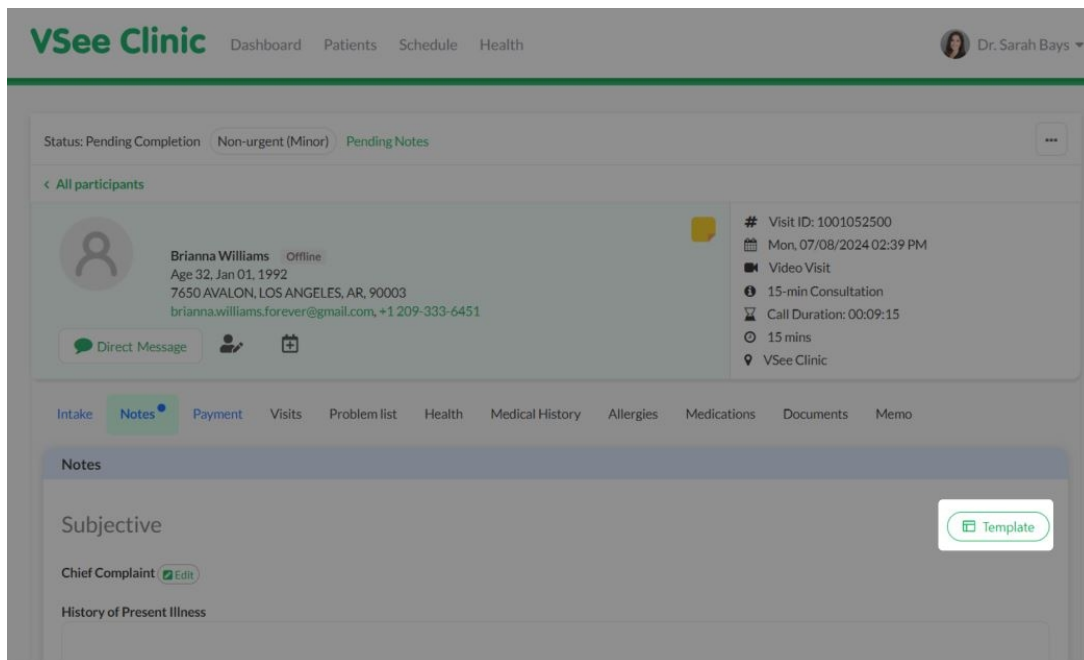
VSee Clinic Dashboard Patients Schedule Health

Dr. Sarah Bays

Status: Pending Completion Non-urgent (Minor) Pending Notes

...

< All participants

Brianna Williams Offline
Age 32, Jan 01, 1992
7650 AVALON, LOS ANGELES, AR, 90003
brianna.williams.forever@gmail.com, +1 209-333-6451

Direct Message

Visit ID: 1001052500
Mon, 07/08/2024 02:39 PM
Video Visit
15-min Consultation
Call Duration: 00:09:15
15 mins
VSee Clinic

Intake Notes Payment Visits Problem list Health Medical History Allergies Medications Documents Memo

Notes

Subjective

Template

Chief Complaint Edit

History of Present Illness